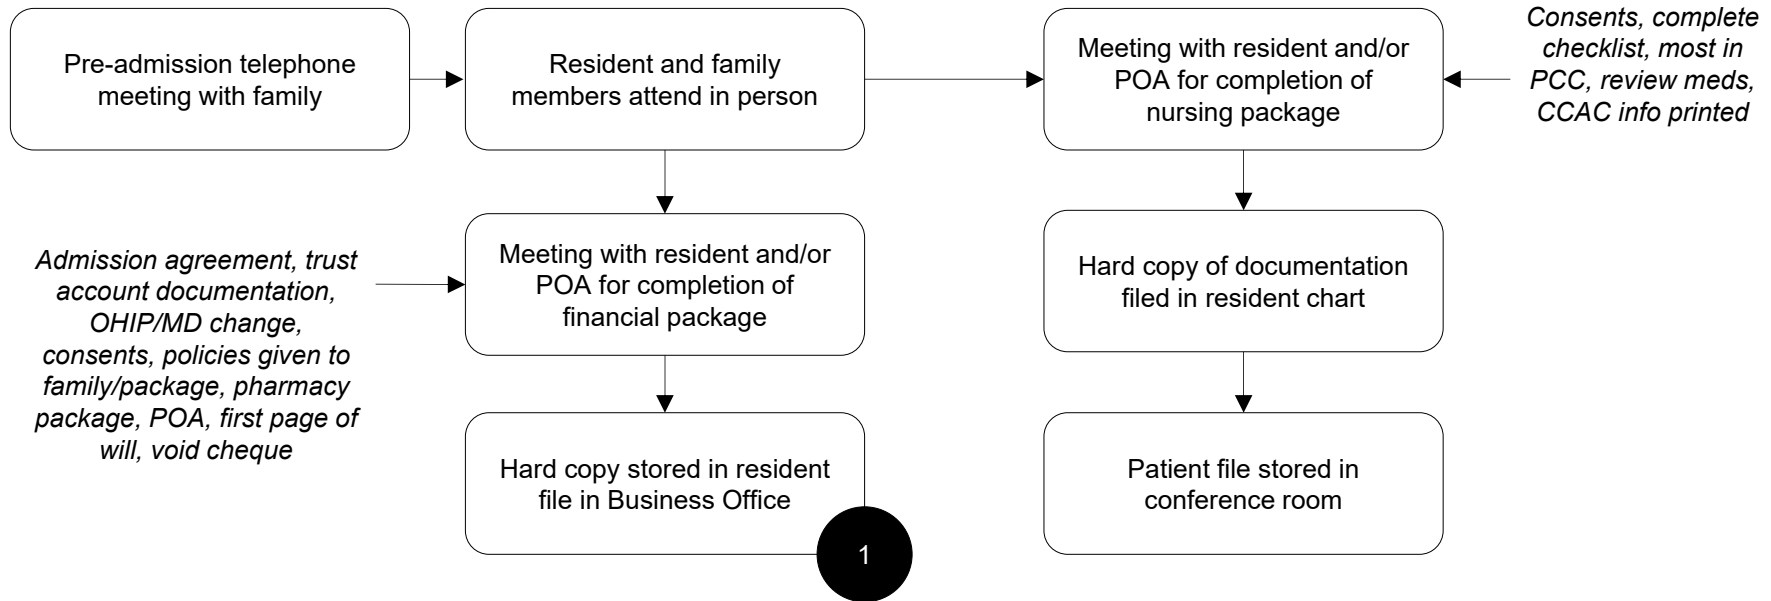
Pre-admission telephone meeting with family

Resident and family members attend in person

Meeting with resident and/or POA for completion of nursing package

Consents, complete checklist, most in PCC, review meds, CCAC info printed

Admission agreement, trust account documentation, OHIP/MD change, consents, policies given to family/package, pharmacy package, POA, first page of will, void cheque

Meeting with resident and/or POA for completion of financial package

Hard copy of documentation filed in resident chart

Hard copy stored in resident file in Business Office

1

Patient file stored in conference room